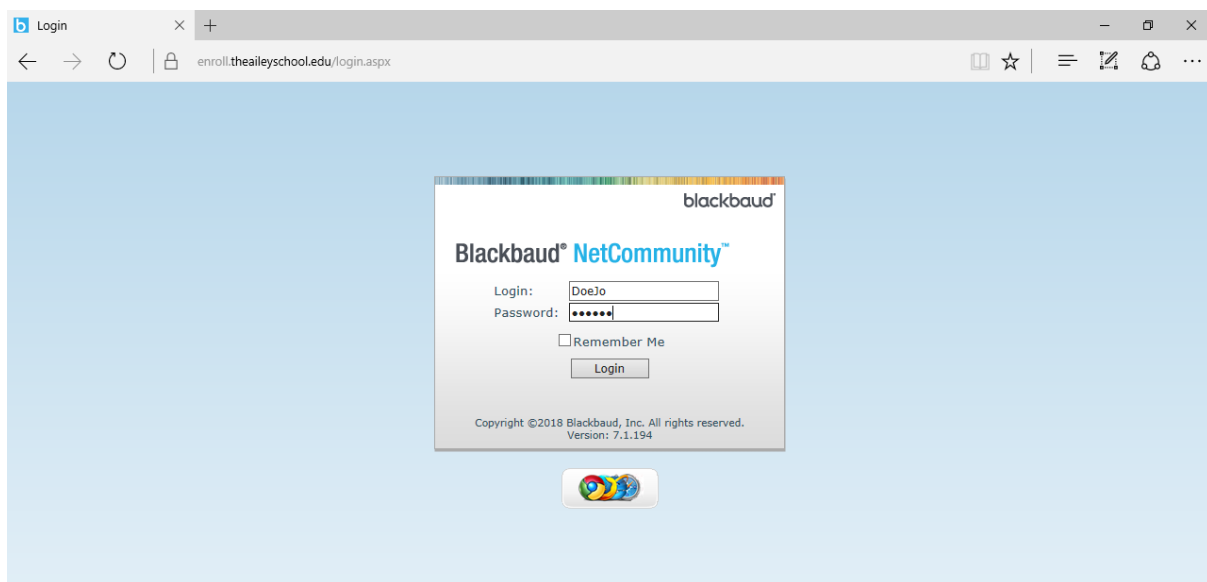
Login
enroll.theaileyschool.edu/login.aspx

blackbaud

Blackbaud® NetCommunity™

Login: DoeJo
Password: ••••••

Remember Me

Login

Copyright ©2018 Blackbaud, Inc. All rights reserved.
Version: 7.1.194